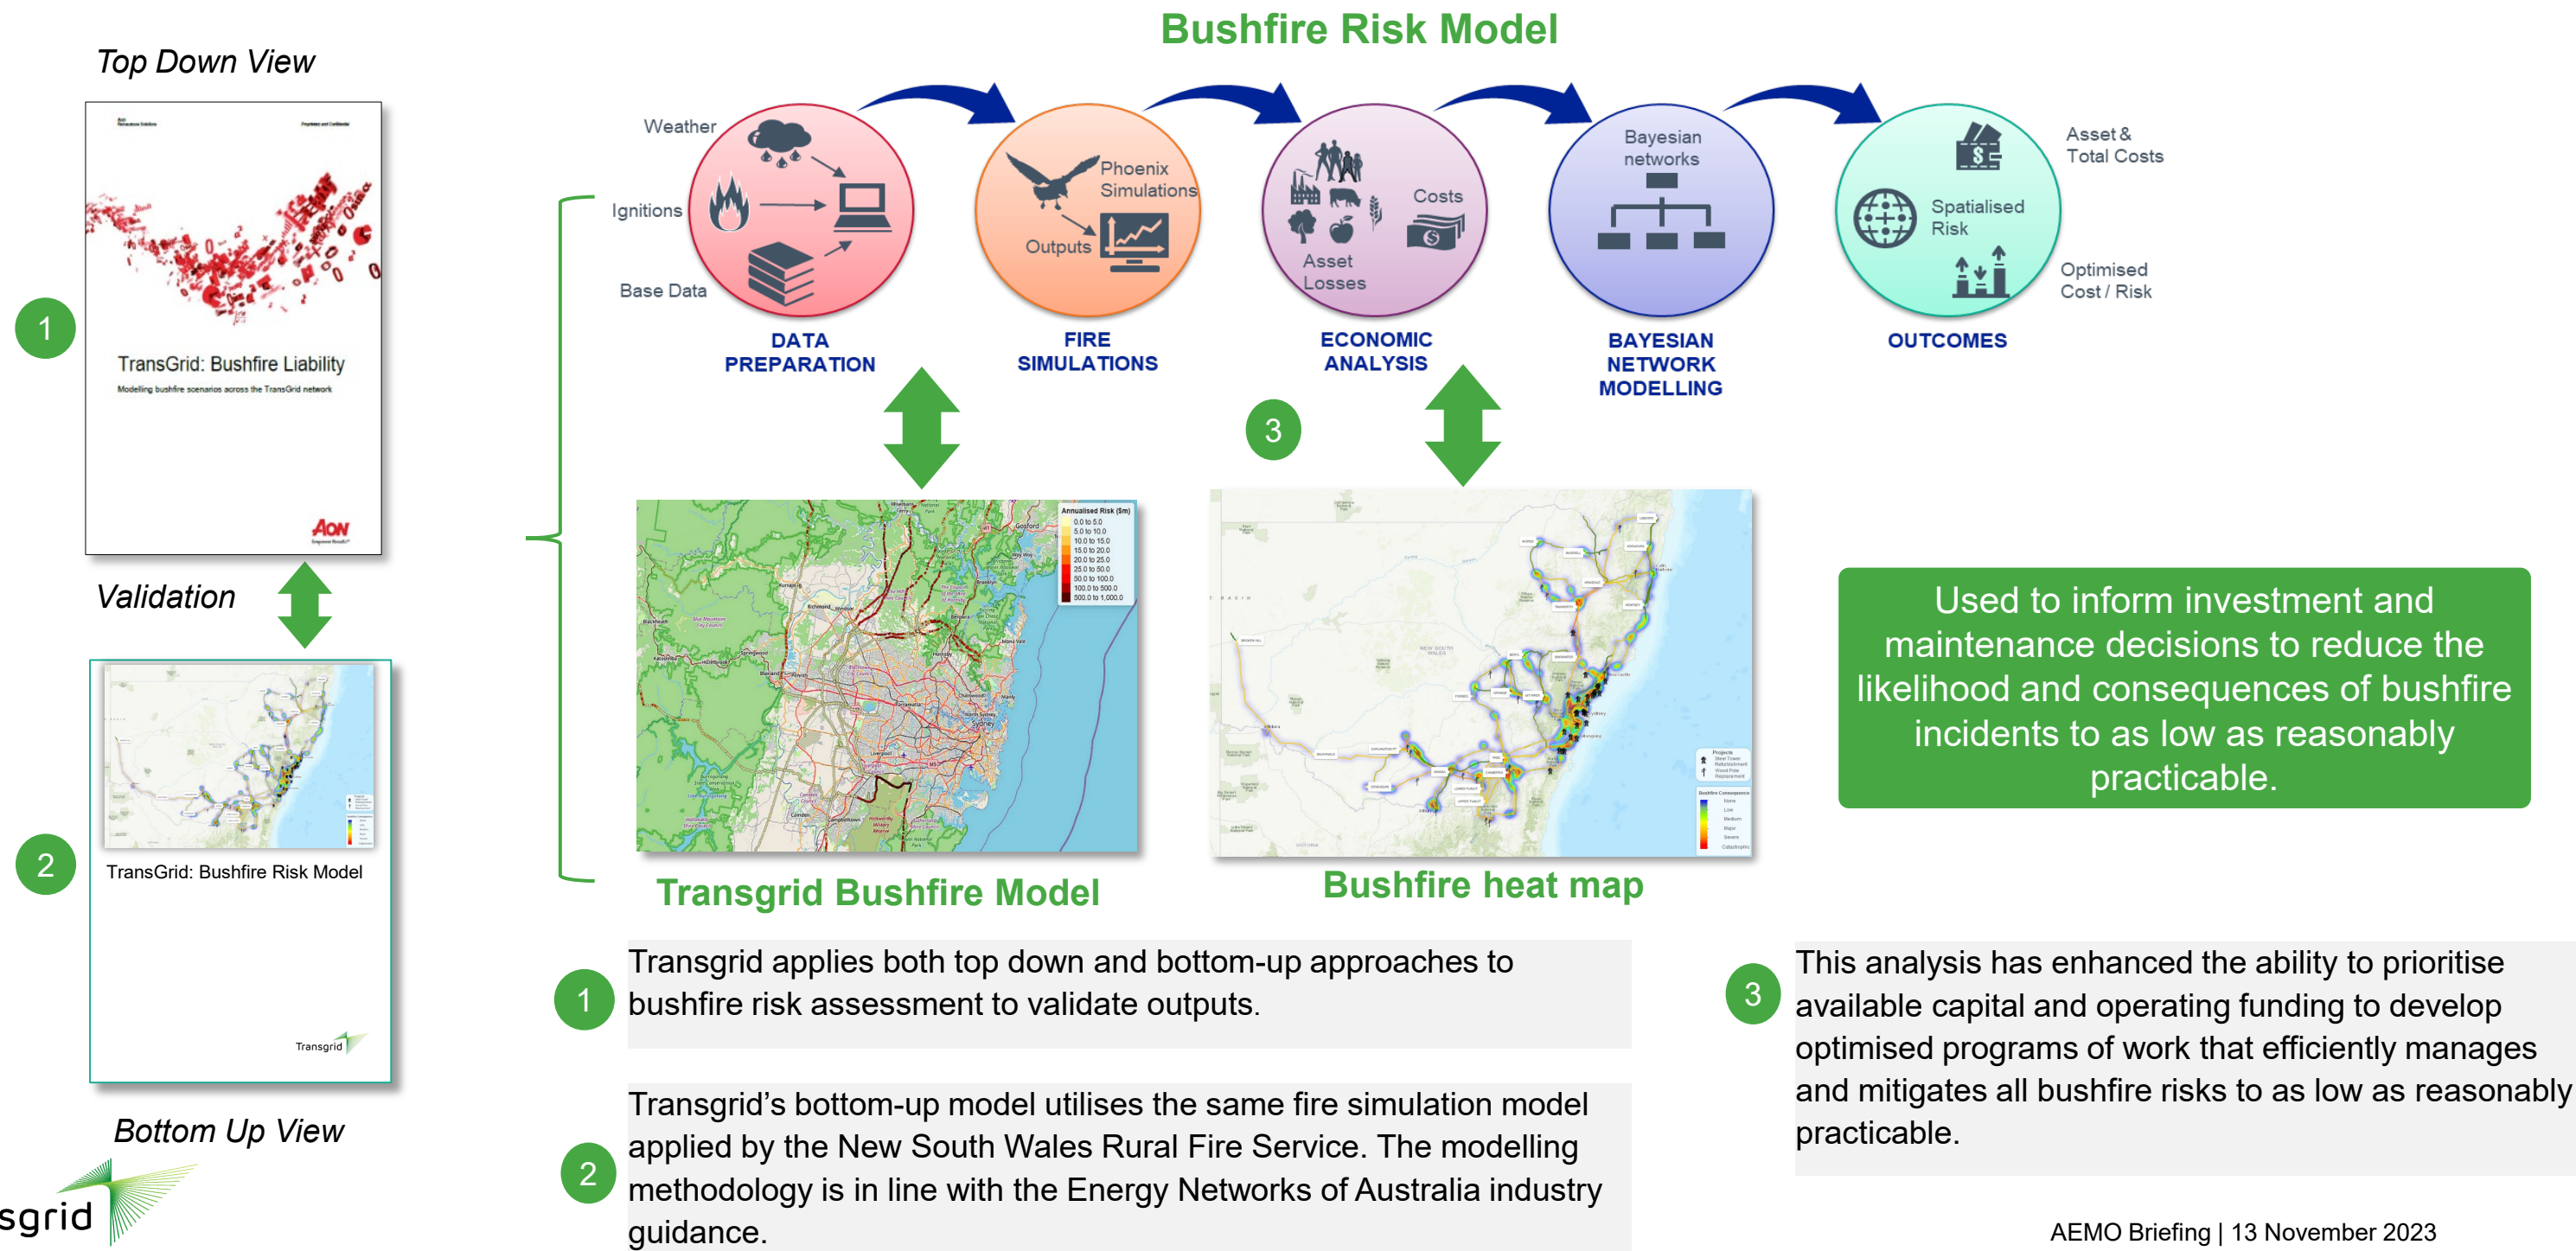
Top Down View

1

TransGrid: Bushfire Liability

Modelling bushfire scenarios across the TransGrid network

AON

Validation

2

TransGrid: Bushfire Risk Model

Transgrid

Bottom Up View

sgrid

Bushfire Risk Model

Weather

Ignitions

Base Data

DATA PREPARATION

Phoenix Simulations

Outputs

FIRE SIMULATIONS

Costs

Asset Losses

ECONOMIC ANALYSIS

Bayesian networks

BAYESIAN NETWORK MODELLING

Asset & Total Costs

Spatialised Risk

Optimised Cost / Risk

OUTCOMES

3

Annualised Risk ($m)
0.0 to 5.0
5.0 to 10.0
10.0 to 15.0
15.0 to 20.0
20.0 to 25.0
25.0 to 50.0
50.0 to 100.0
100.0 to 500.0
500.0 to 1,000.0

Transgrid Bushfire Model

Bushfire heat map

Used to inform investment and maintenance decisions to reduce the likelihood and consequences of bushfire incidents to as low as reasonably practicable.

1 Transgrid applies both top down and bottom-up approaches to bushfire risk assessment to validate outputs.

2 Transgrid’s bottom-up model utilises the same fire simulation model applied by the New South Wales Rural Fire Service. The modelling methodology is in line with the Energy Networks of Australia industry guidance.

3 This analysis has enhanced the ability to prioritise available capital and operating funding to develop optimised programs of work that efficiently manages and mitigates all bushfire risks to as low as reasonably practicable.

AEMO Briefing | 13 November 2023